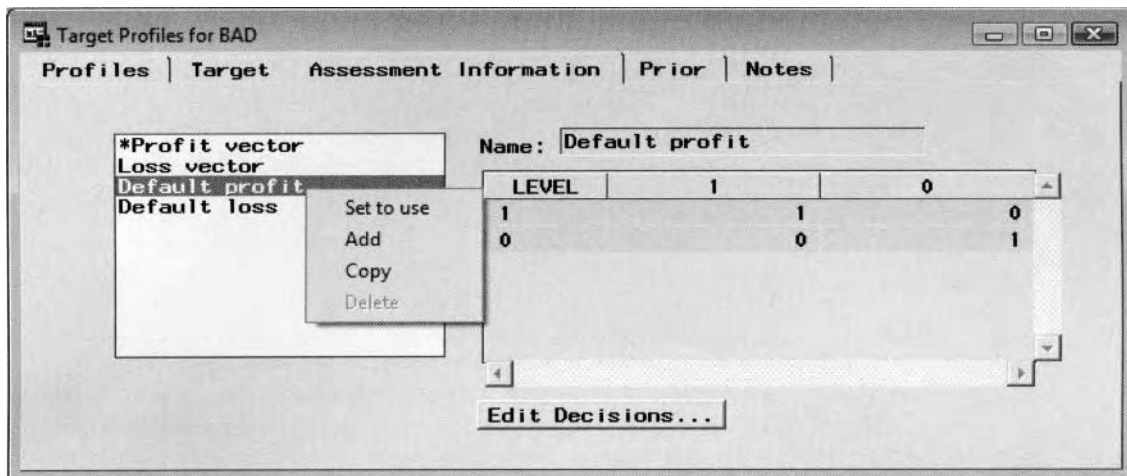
Target Profiles for BAD

Profiles | Target | Assessment Information | Prior | Notes

*Profit vector
Loss vector
Default profit
Default loss

Set to use
Add
Copy
Delete

Name: Default profit

| LEVEL | 1 | 0 |
|---|---|---|
| 1 | 1 | 0 |
| 0 | 0 | 1 |

Edit Decisions...